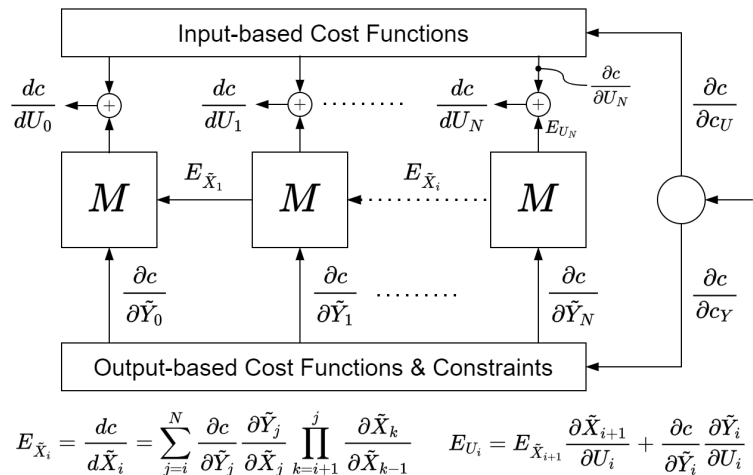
Input-based Cost Functions

$\frac{dc}{dU_0}$ $+$ $\frac{dc}{dU_1}$ $+$ ......... $\frac{dc}{dU_N}$ $+$ $\frac{\partial c}{\partial U_N}$ $E_{U_N}$

$\frac{\partial c}{\partial c_U}$

$M$ $E_{\tilde{X}_1}$ $M$ $E_{\tilde{X}_i}$ $M$

$\frac{\partial c}{\partial \tilde{Y}_0}$ $\frac{\partial c}{\partial \tilde{Y}_1}$ ......... $\frac{\partial c}{\partial \tilde{Y}_N}$

$\frac{\partial c}{\partial c_Y}$

Output-based Cost Functions & Constraints

$E_{\tilde{X}_i} = \frac{dc}{d\tilde{X}_i} = \sum_{j=i}^{N} \frac{\partial c}{\partial \tilde{Y}_j} \frac{\partial \tilde{Y}_j}{\partial \tilde{X}_j} \prod_{k=i+1}^{j} \frac{\partial \tilde{X}_k}{\partial \tilde{X}_{k-1}}$ $E_{U_i} = E_{\tilde{X}_{i+1}} \frac{\partial \tilde{X}_{i+1}}{\partial U_i} + \frac{\partial c}{\partial \tilde{Y}_i} \frac{\partial \tilde{Y}_i}{\partial U_i}$